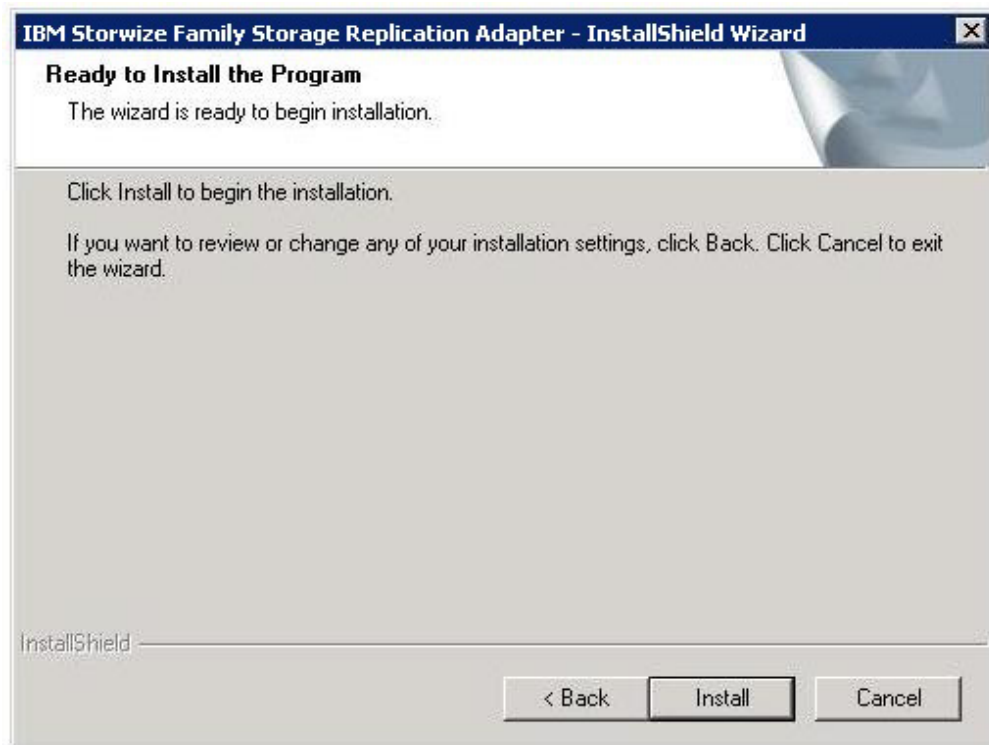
IBM Storwize Family Storage Replication Adapter - InstallShield Wizard

Ready to Install the Program

The wizard is ready to begin installation.

Click Install to begin the installation.

If you want to review or change any of your installation settings, click Back. Click Cancel to exit the wizard.

InstallShield

< Back

Install

Cancel